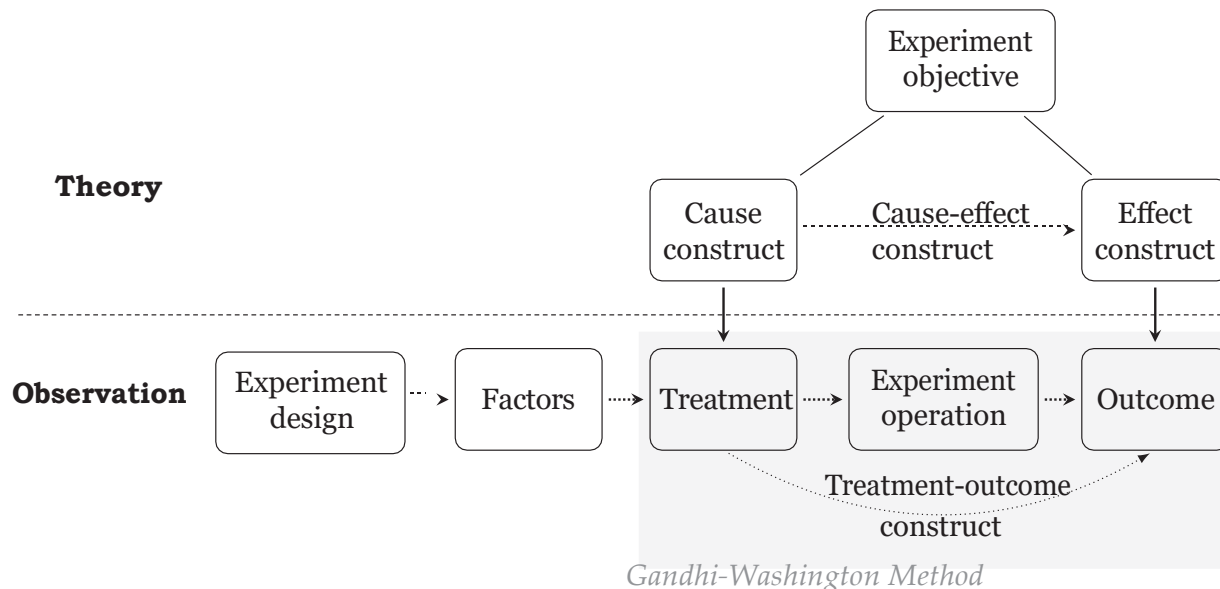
Experiment objective

Theory

Cause construct

Cause-effect construct

Effect construct

Observation

Experiment design

Factors

Treatment

Experiment operation

Outcome

Treatment-outcome construct

Gandhi-Washington Method